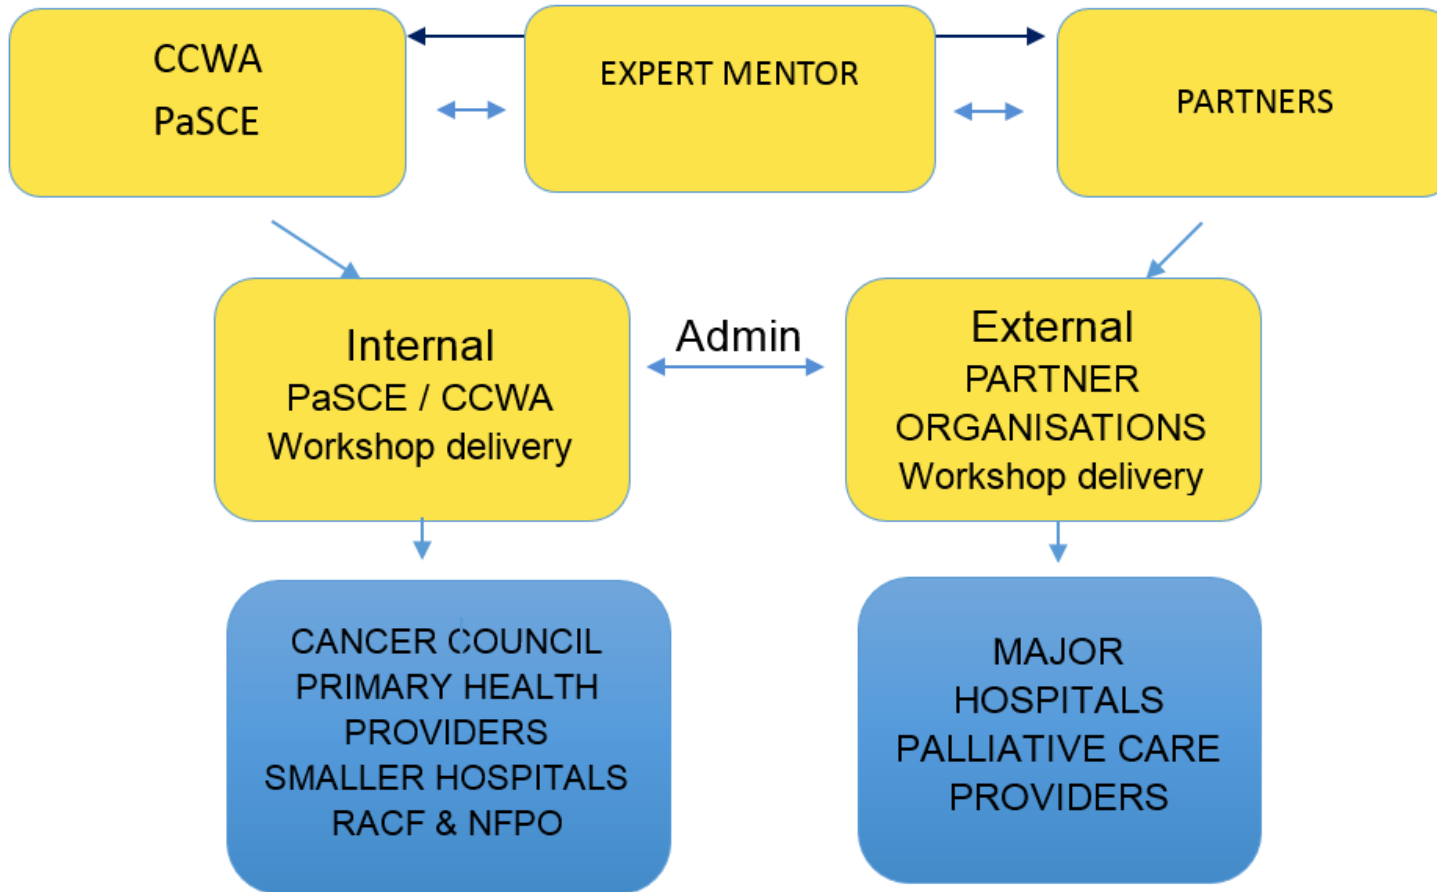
CCWA
PaSCE

EXPERT MENTOR

PARTNERS

Internal
PaSCE / CCWA
Workshop delivery

Admin

External
PARTNER
ORGANISATIONS
Workshop delivery

CANCER COUNCIL
PRIMARY HEALTH
PROVIDERS
SMALLER HOSPITALS
RACF & NFPO

MAJOR
HOSPITALS
PALLIATIVE CARE
PROVIDERS